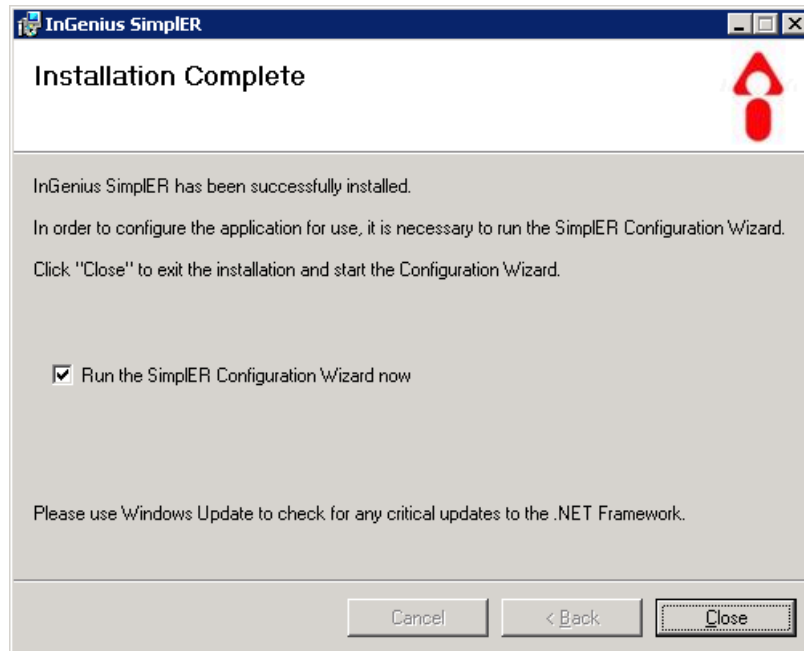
InGenius SimplER

Installation Complete

InGenius SimplER has been successfully installed.

In order to configure the application for use, it is necessary to run the SimplER Configuration Wizard.

Click "Close" to exit the installation and start the Configuration Wizard.

Run the SimplER Configuration Wizard now

Please use Windows Update to check for any critical updates to the .NET Framework.

Cancel

< Back

Close